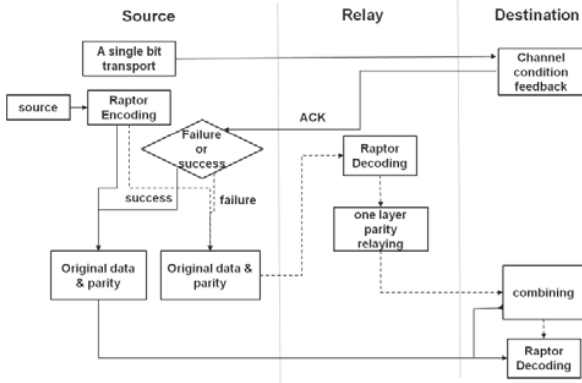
Source

Relay

Destination

A single bit transport

Channel condition feedback

source

Raptor Encoding

ACK

Failure or success

Raptor Decoding

success

failure

one layer parity relaying

Original data & parity

Original data & parity

combining

Raptor Decoding